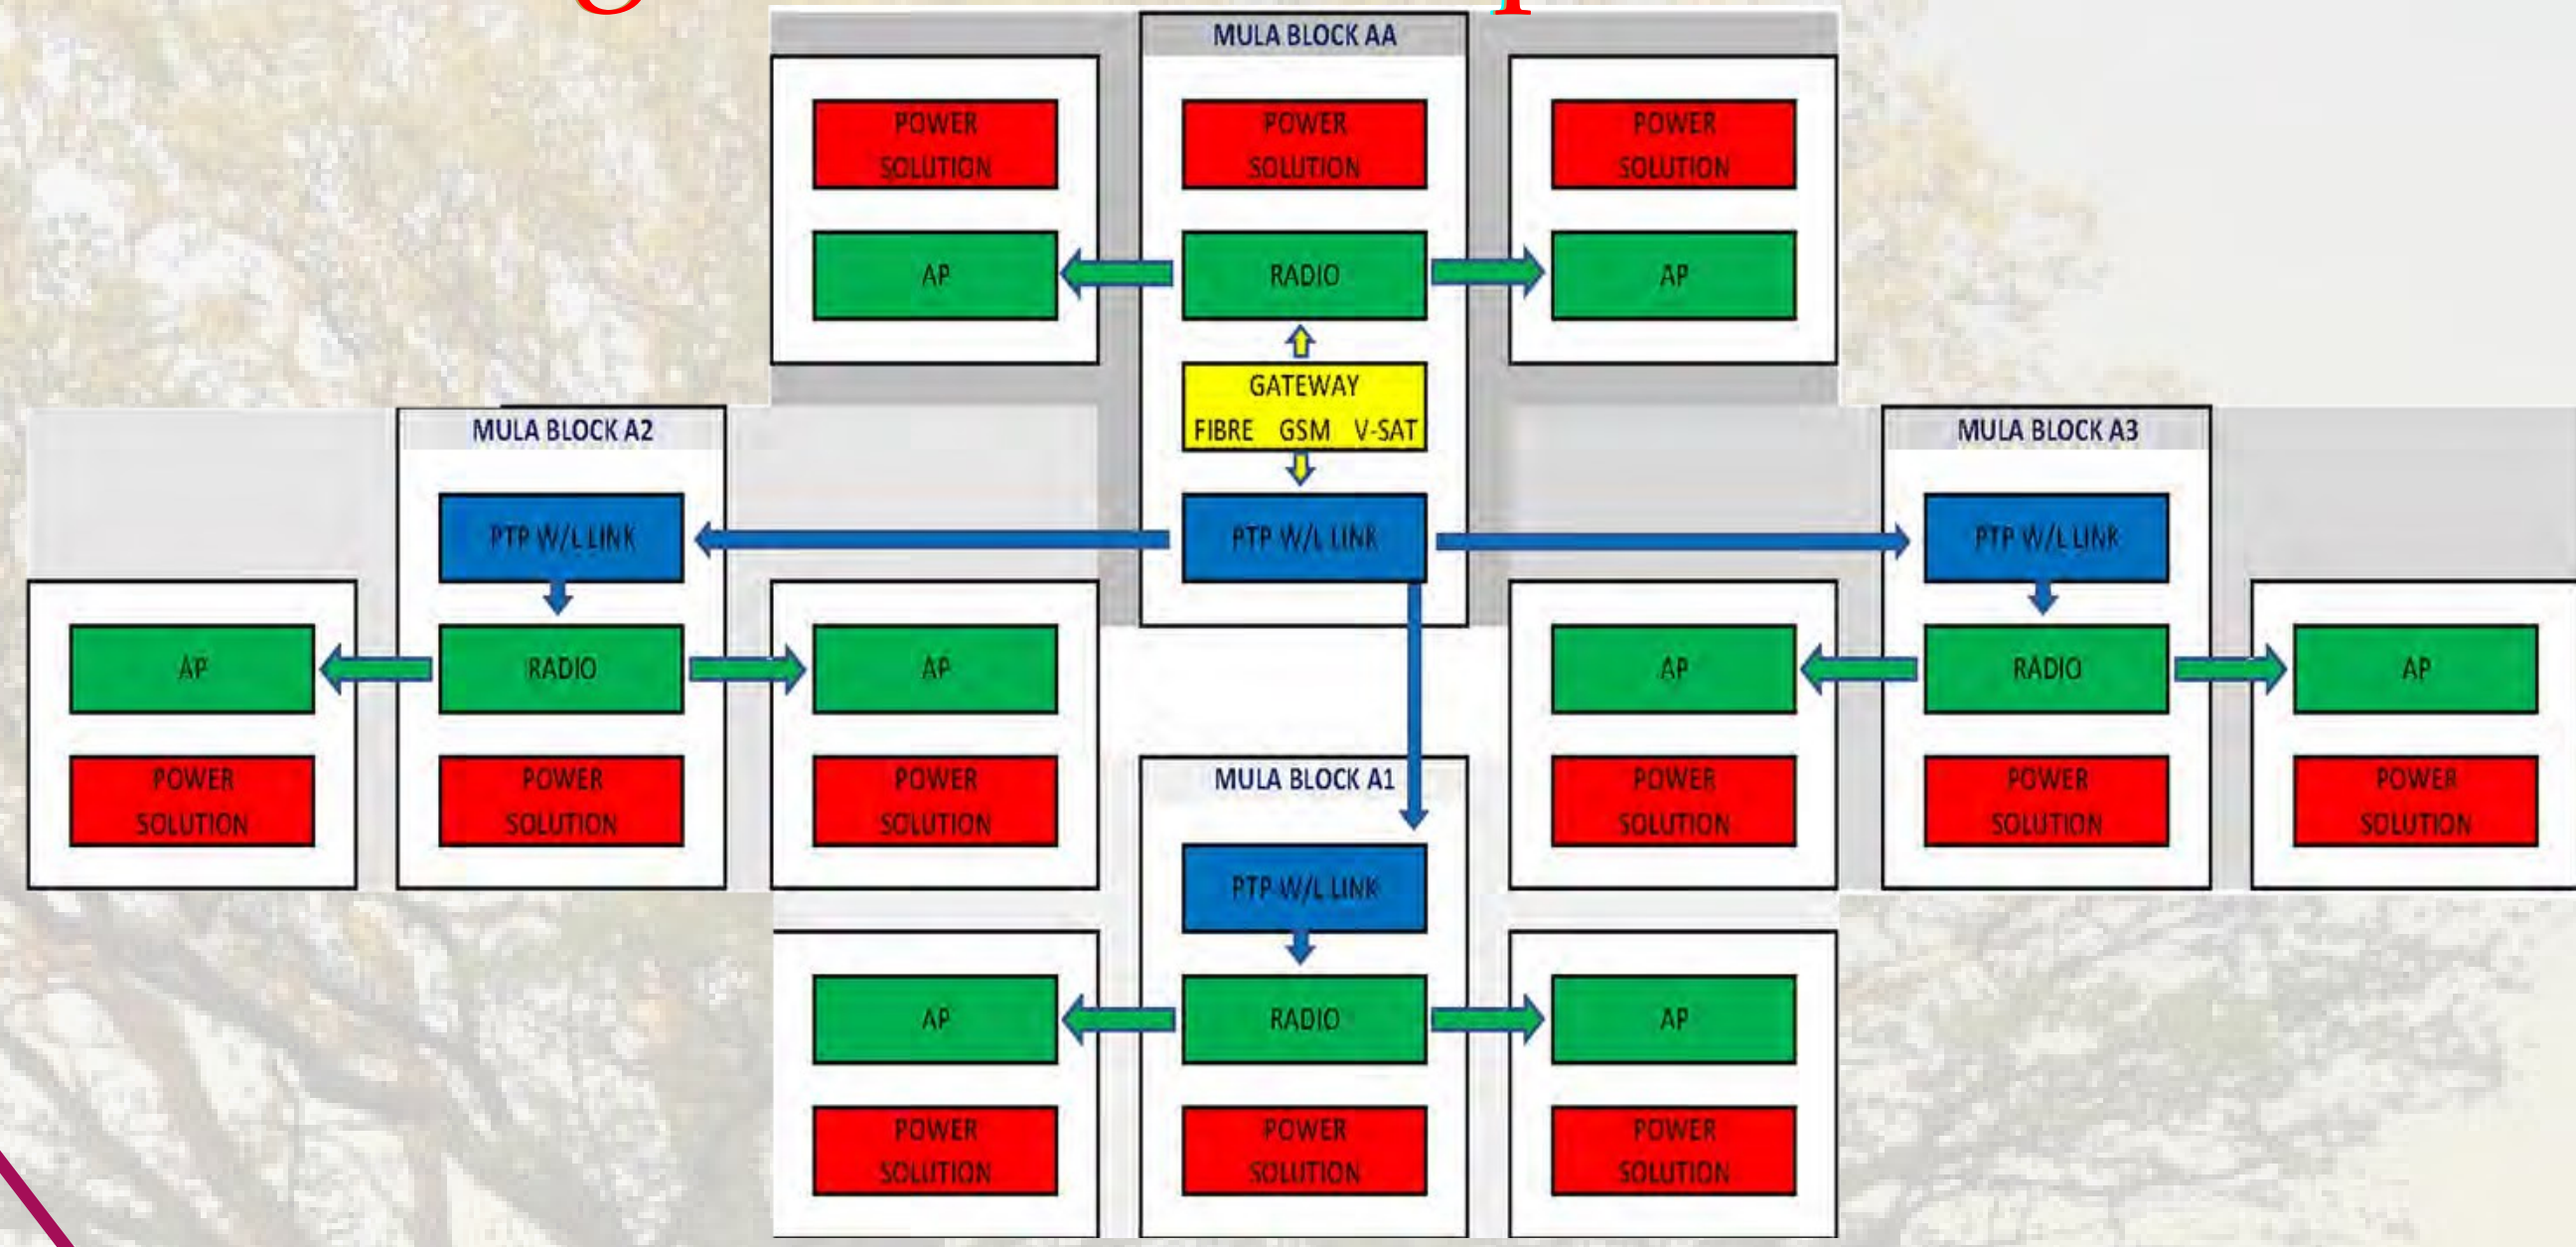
MULA BLOCK AA

POWER SOLUTION

POWER SOLUTION

POWER SOLUTION

AP

RADIO

AP

GATEWAY
FIBRE GSM V-SAT

MULA BLOCK A2

MULA BLOCK A3

PTP W/L LINK

PTP W/L LINK

PTP W/L LINK

AP

RADIO

AP

AP

RADIO

AP

POWER SOLUTION

POWER SOLUTION

POWER SOLUTION

POWER SOLUTION

POWER SOLUTION

POWER SOLUTION

MULA BLOCK A1

PTP W/L LINK

AP

RADIO

AP

POWER SOLUTION

POWER SOLUTION

POWER SOLUTION